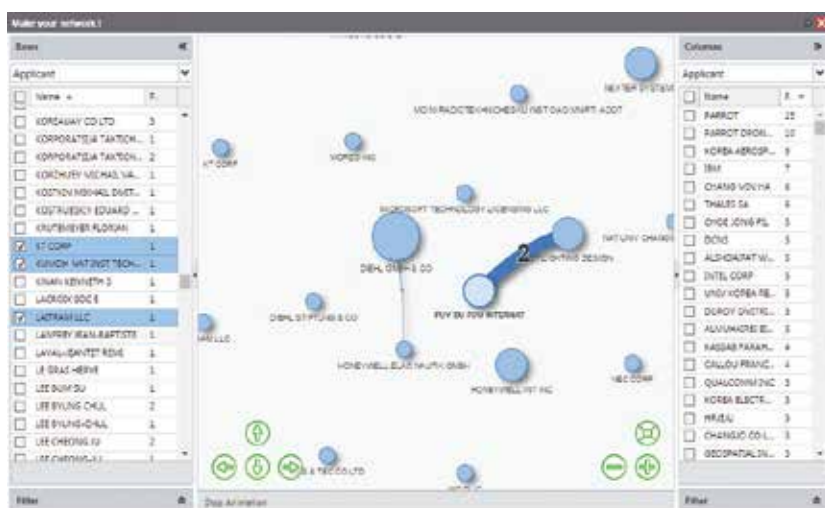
Make your network !

Rows

Applicant

| | Name | F. |
|---|---|---|
| ☐ | KOREAWAY CO LTD | 3 |
| ☐ | KORPORATSIJA TAKTICH... | 1 |
| ☐ | KORPORATSIJA TAKTICH... | 2 |
| ☐ | KORZHUEV MICHAIL VA... | 1 |
| ☐ | KOSTIKOV MICHAIL DMIT... | 1 |
| ☐ | KOSTRUBSKIY EDUARD ... | 1 |
| ☐ | KRUTEMEYER FLORIAN | 1 |
| ☑ | KT CORP | 1 |
| ☑ | KUMOH NATIONAL TECH... | 1 |
| ☐ | KWAN KENNETH S | 1 |
| ☐ | LACROIX SOC E | 1 |
| ☑ | LASTRAN LLC | 1 |
| ☐ | LAVAPREY JEAN-BAPTISTE | 1 |
| ☐ | LAVAL-JEANTET RENE | 1 |
| ☐ | LE GRAS HERVE | 1 |
| ☐ | LEE BUM SU | 1 |
| ☐ | LEE BYUNG CHUL | 2 |
| ☐ | LEE BYUNG-CHUL | 1 |
| ☐ | LEE CHEONG JU | 2 |
| ☐ | LEE CHEONG-JU | 1 |

Filter

ROCKWELL COLLINS INC

REXTER SYSTEMS

MOSKOVSKOE NAUCHNO-ISSLEDOVATELSKOE OAO NAVIGAT AODT

KT CORP

KOREA INC

MICROSOFT TECHNOLOGY LICENSING LLC

NATIONAL CHANG

2

LIGHTING DESIGN

DIEHL GMBH & CO

DIEHL STIFTUNG & CO

BUY DU YOU INTERNAT

TRAN LLC

HONEYWELL ELAC NAUTIK GMBH

HONEYWELL INT INC

NEC CORP

& TECH CO LTD

Stop Animation

Columns

Applicant

| | Name | F. |
|---|---|---|
| ☐ | PARROT | 25 |
| ☐ | PARROT DRONI... | 10 |
| ☐ | KOREA AEROSP... | 9 |
| ☐ | IBM | 7 |
| ☐ | CHANG YOU HA | 6 |
| ☐ | THALES SA | 6 |
| ☐ | CHOE JONG PIL | 5 |
| ☐ | BOYD | 5 |
| ☐ | ALDHOAIYAT W... | 5 |
| ☐ | INTEL CORP | 5 |
| ☐ | UNIV KOREA RE... | 5 |
| ☐ | DUROY DISTRI... | 5 |
| ☐ | ALVUHAORE EL... | 5 |
| ☐ | HASSAB FARAM... | 4 |
| ☐ | CALLOU FRANC... | 4 |
| ☐ | QUALCOMM INC | 3 |
| ☐ | KOREA ELECTR... | 3 |
| ☐ | HRUZ4 | 3 |
| ☐ | CHANGJO CO L... | 3 |
| ☐ | GEOSPATIAL IN... | 3 |

Filter